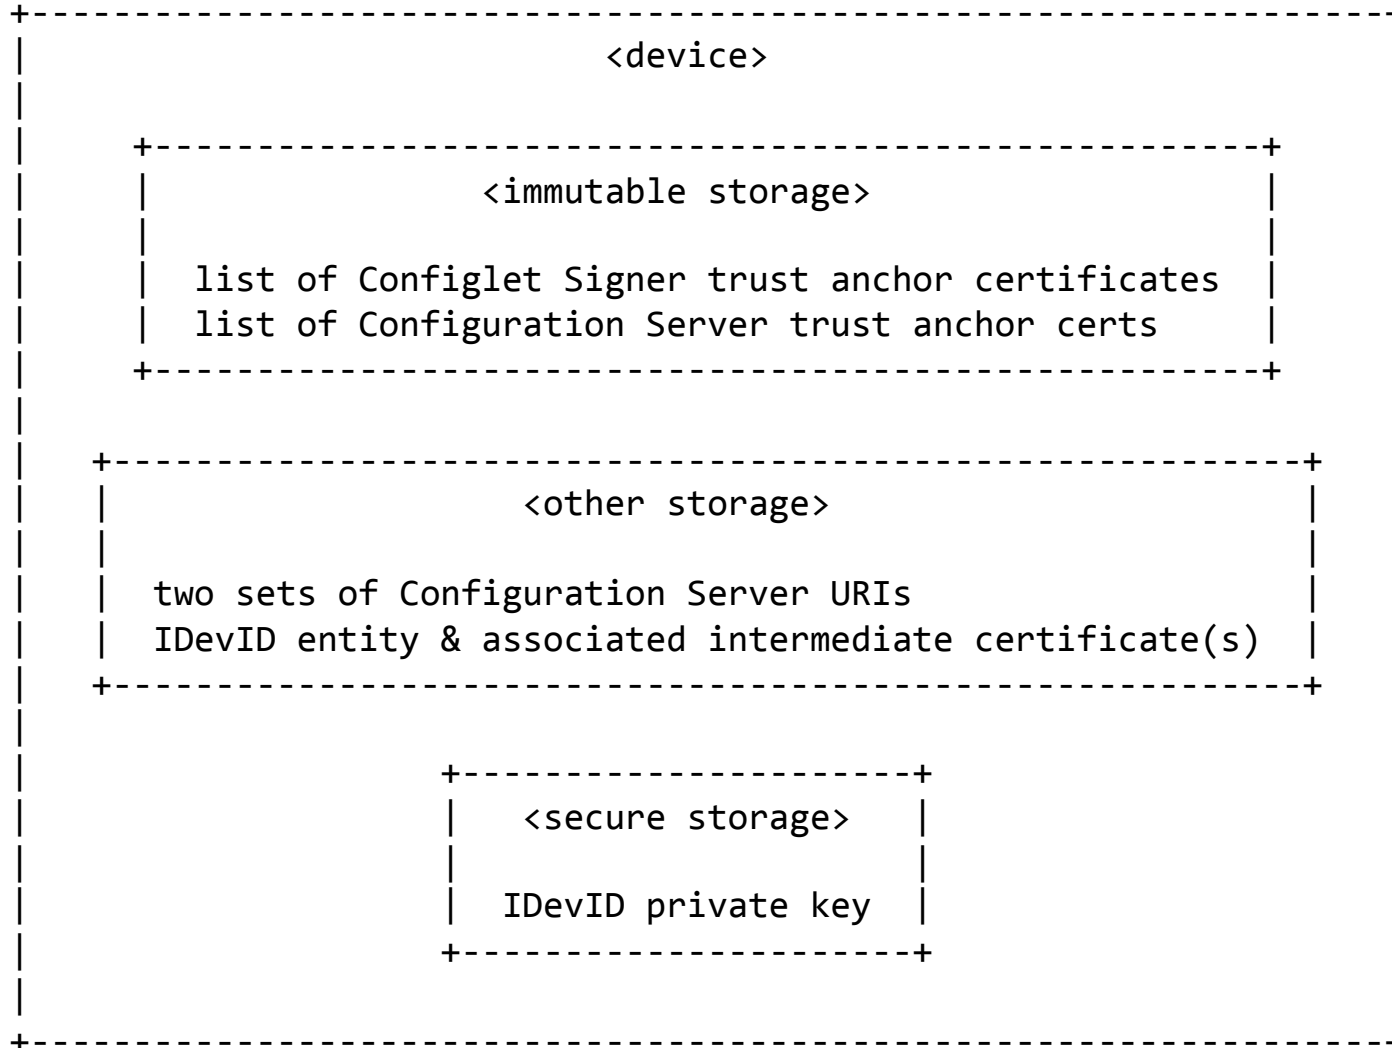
<device>

<immutable storage>

list of Configlet Signer trust anchor certificates
list of Configuration Server trust anchor certs

<other storage>

two sets of Configuration Server URIs
IDevID entity & associated intermediate certificate(s)

<secure storage>

IDevID private key